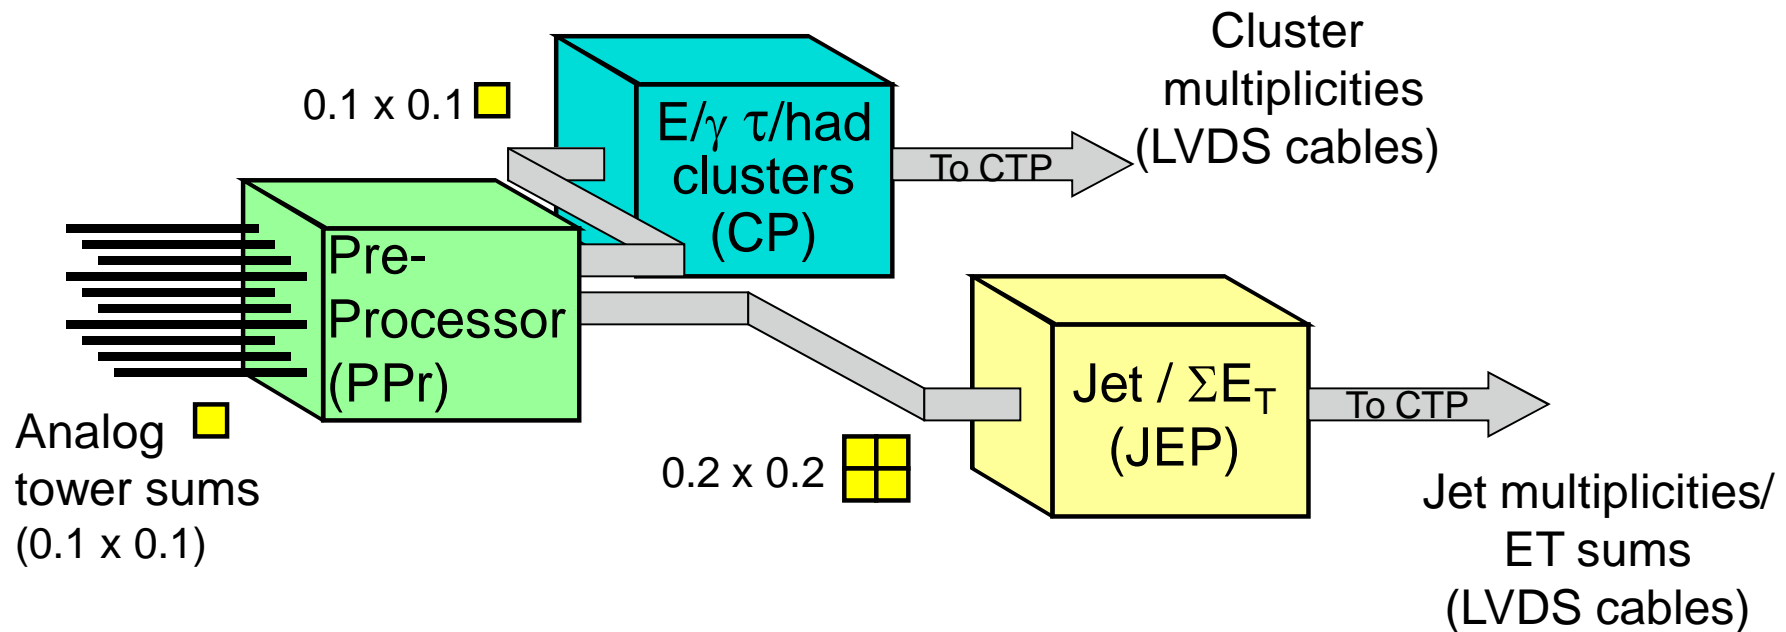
Cluster multiplicities (LVDS cables)

0.1 x 0.1

E/$\gamma$ $\tau$/had clusters (CP)

To CTP

Pre-Processor (PPr)

Analog tower sums (0.1 x 0.1)

0.2 x 0.2

Jet / $\Sigma E_T$ (JEP)

To CTP

Jet multiplicities/ ET sums (LVDS cables)